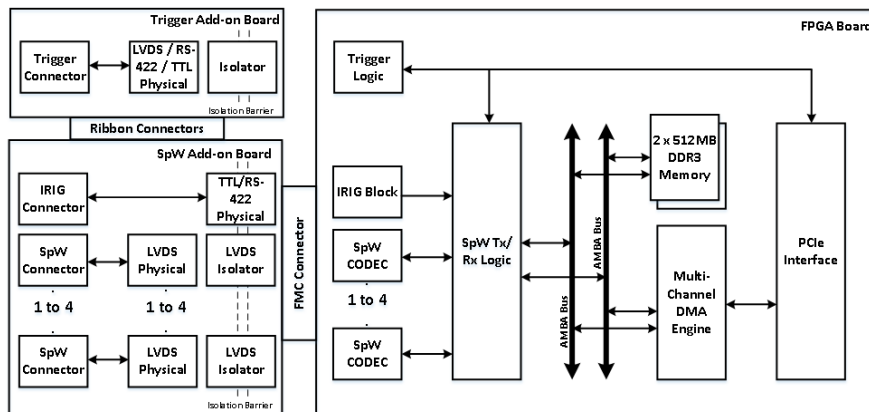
Trigger Add-on Board

Trigger Connector

LVDS / RS-422 / TTL Physical

Isolator

Isolation Barrier

Ribbon Connectors

SpW Add-on Board

IRIG Connector

TTL/RS-422 Physical

SpW Connector

LVDS Physical

LVDS Isolator

1 to 4

1 to 4

SpW Connector

LVDS Physical

LVDS Isolator

Isolation Barrier

FMC Connector

FPGA Board

Trigger Logic

IRIG Block

SpW CODEC

1 to 4

SpW CODEC

SpW Tx/ Rx Logic

AMBA Bus

AMBA Bus

2 x 512MB DDR3 Memory

Multi-Channel DMA Engine

PCIe Interface